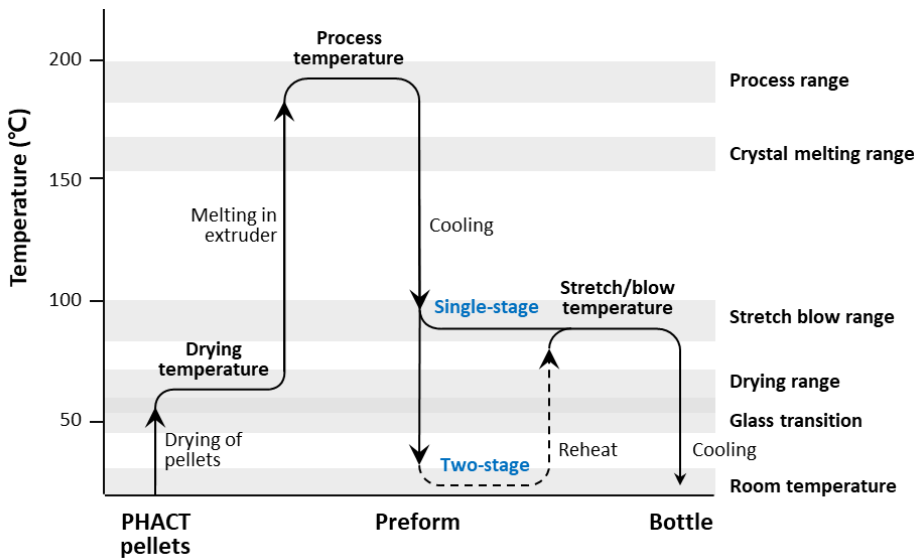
Temperature (°C)

200
150
100
50

Process temperature

Melting in extruder

Cooling

Drying temperature

Drying of pellets

Single-stage

Stretch/blow temperature

Two-stage

Reheat

Cooling

Process range
Crystal melting range
Stretch blow range
Drying range
Glass transition
Room temperature

PHACT pellets
Preform
Bottle